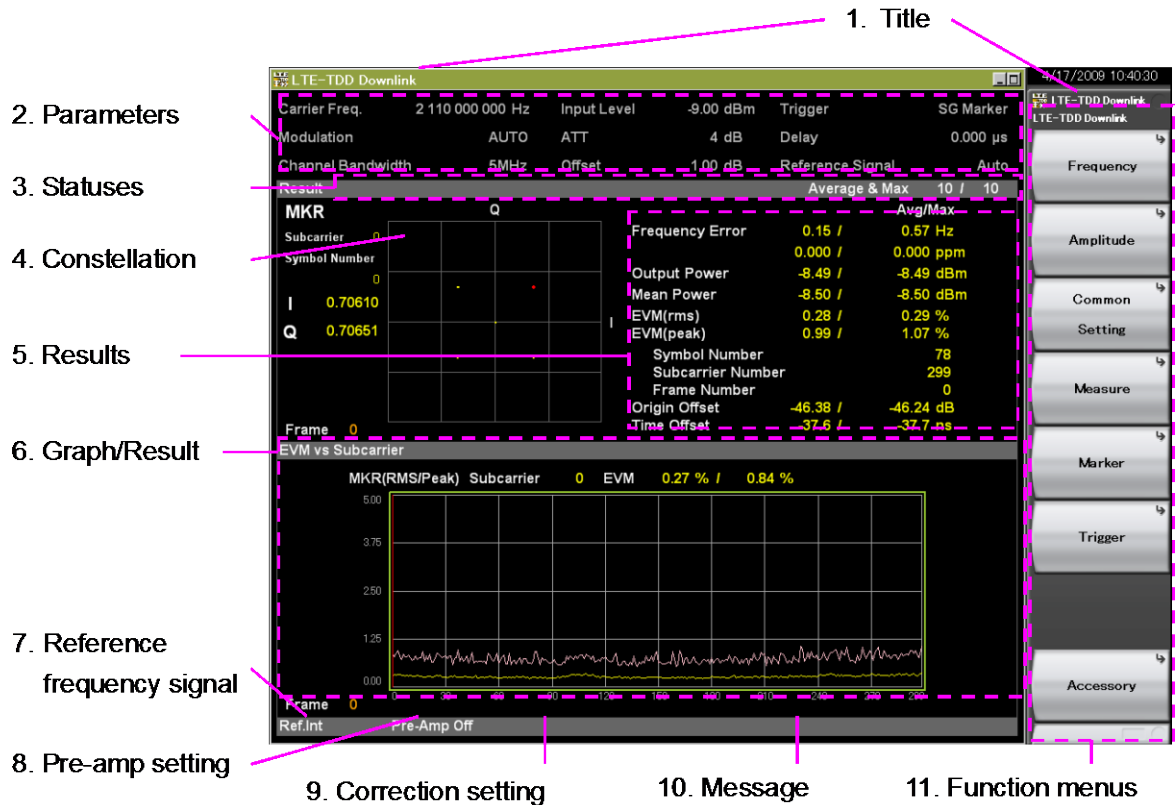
1. Title

4/17/2009 10:40:30

LTE-TDD Downlink

2. Parameters

| Carrier Freq. | 2 110 000 000 Hz | Input Level | -9.00 dBm | Trigger | SG Marker |
|---|---|---|---|---|---|
| Modulation | AUTO | ATT | 4 dB | Delay | 0.000 μs |
| Channel Bandwidth | 5MHz | Offset | 1.00 dB | Reference Signal | Auto |

3. Statuses

Result Average & Max 10 / 10

4. Constellation

MKR
Q
Subcarrier 0
Symbol Number 0
I 0.70610
Q 0.70651
I
Frame 0

5. Results

| | | Avg/Max |
|---|---|---|
| Frequency Error | 0.15 / | 0.57 Hz |
| | 0.000 / | 0.000 ppm |
| Output Power | -8.49 / | -8.49 dBm |
| Mean Power | -8.50 / | -8.50 dBm |
| EVM(rms) | 0.28 / | 0.29 % |
| EVM(peak) | 0.99 / | 1.07 % |
| Symbol Number | | 78 |
| Subcarrier Number | | 299 |
| Frame Number | | 0 |
| Origin Offset | -46.38 / | -46.24 dB |
| Time Offset | -37.6 / | -37.7 ns |

6. Graph/Result

EVM vs Subcarrier

MKR(RMS/Peak) Subcarrier 0 EVM 0.27 % / 0.84 %

5.00
3.75
2.50
1.25
0.00

0 30 60 90 120 150 180 210 240 270 299

7. Reference frequency signal

Frame 0

Ref.Int Pre-Amp Off

8. Pre-amp setting

9. Correction setting

10. Message

11. Function menus

LTE-TDD Downlink
LTE-TDD Downlink
Frequency
Amplitude
Common Setting
Measure
Marker
Trigger
Accessory